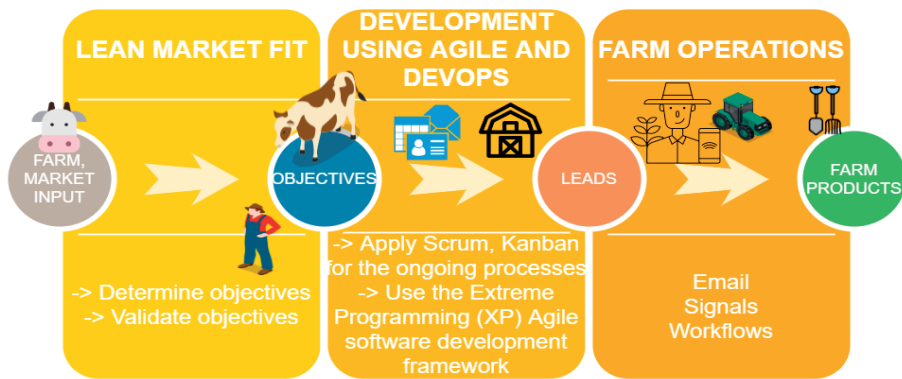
LEAN MARKET FIT

DEVELOPMENT USING AGILE AND DEVOPS

FARM OPERATIONS

FARM, MARKET INPUT

OBJECTIVES

LEADS

FARM PRODUCTS

-> Determine objectives
-> Validate objectives

-> Apply Scrum, Kanban for the ongoing processes
-> Use the Extreme Programming (XP) Agile software development framework

Email
Signals
Workflows